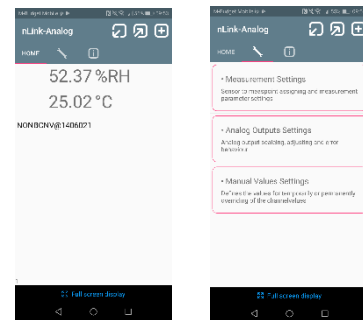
nLink-Analog

HOME

52.37 %RH

25.02 °C

NONBCNV@1406021

Full screen display

nLink-Analog

HOME

• Measurement Settings

Sensor to measurement assigning and measurement parameter settings

• Analog Outputs Settings

Analog output scaling, adjusting and error behaviour

• Manual Values Settings

Define the values for temporarily or permanently overriding of the channel values

Full screen display